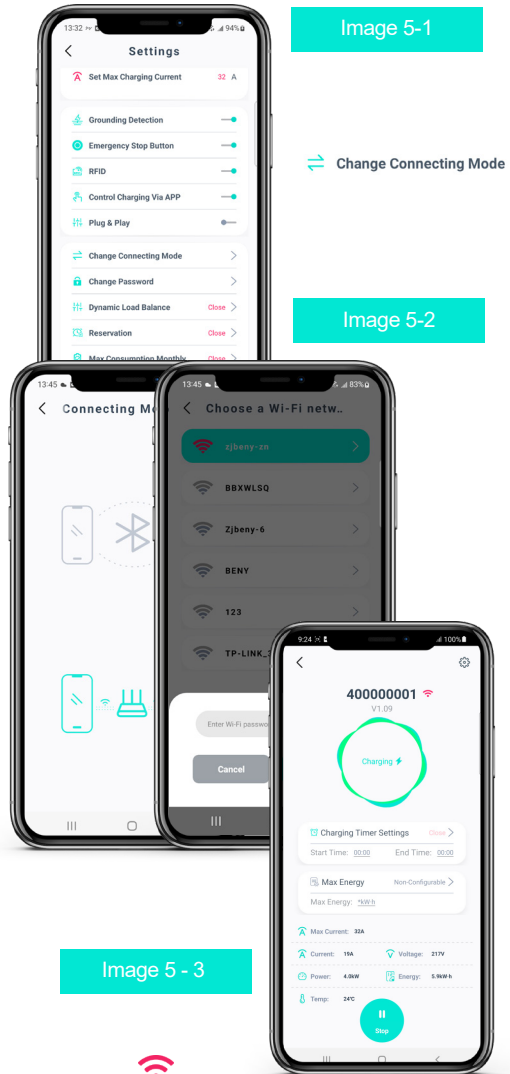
Image 5-1

13:32 94%

Settings

Set Max Charging Current 32 A

Grounding Detection

Emergency Stop Button

RFID

Control Charging Via APP

Plug & Play

Change Connecting Mode

Change Password

Dynamic Load Balance Close

Reservation Close

Max Consumption Monthly Close

Change Connecting Mode

Image 5-2

13:45

Connecting Mo

13:45 83%

Choose a Wi-Fi netw..

zjbeny-zn

BBXWLSQ

Zjbeny-6

BENY

123

TP-LINK_

Enter Wi-Fi passwo

Cancel

9:24 100%

400000001

V1.09

Charging

Charging Timer Settings Close

Start Time: 00:00 End Time: 00:00

Max Energy Non-Configurable

Max Energy: *kW·h

Max Current: 32A

Current: 19A Voltage: 217V

Power: 4.0kW Energy: 5.9kW·h

Temp: 24°C

Stop

Image 5 - 3